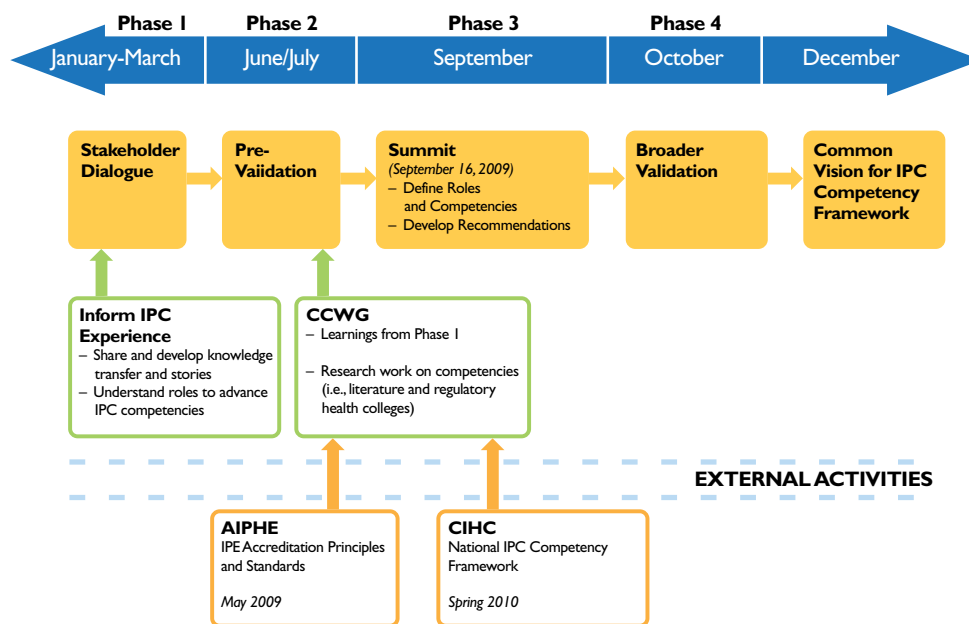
Phase 1
Phase 2
Phase 3
Phase 4

January-March
June/July
September
October
December

Stakeholder Dialogue

Pre-Vaiidation

Summit
(September 16, 2009)
– Define Roles and Competencies
– Develop Recommendations

Broader Validation

Common Vision for IPC Competency Framework

Inform IPC Experience
– Share and develop knowledge transfer and stories
– Understand roles to advance IPC competencies

CCWG
– Learnings from Phase 1

– Research work on competencies (i.e., literature and regulatory health colleges)

EXTERNAL ACTIVITIES

AIPHE
IPE Accreditation Principles and Standards

May 2009

CIHC
National IPC Competency Framework

Spring 2010